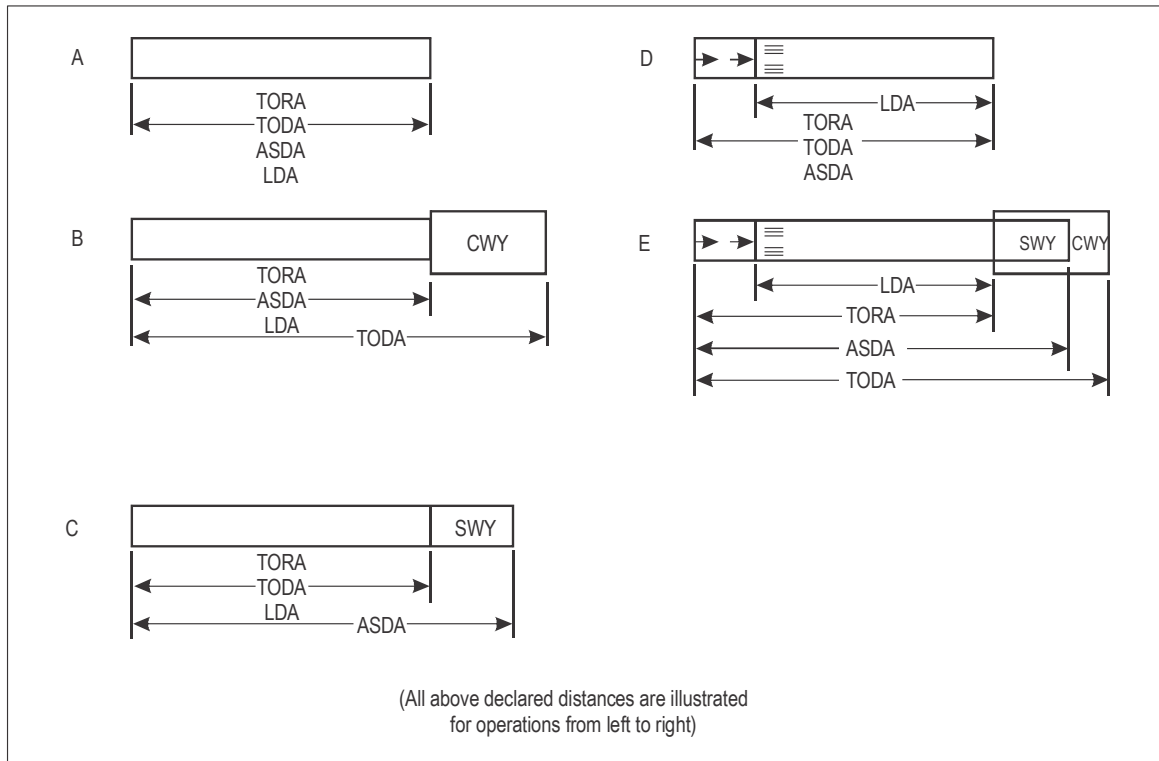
A

TORA
TODA
ASDA
LDA

D

LDA
TORA
TODA
ASDA

B

CWY

TORA
ASDA
LDA
TODA

E

SWY CWY

LDA
TORA
ASDA
TODA

C

SWY

TORA
TODA
LDA
ASDA

(All above declared distances are illustrated for operations from left to right)